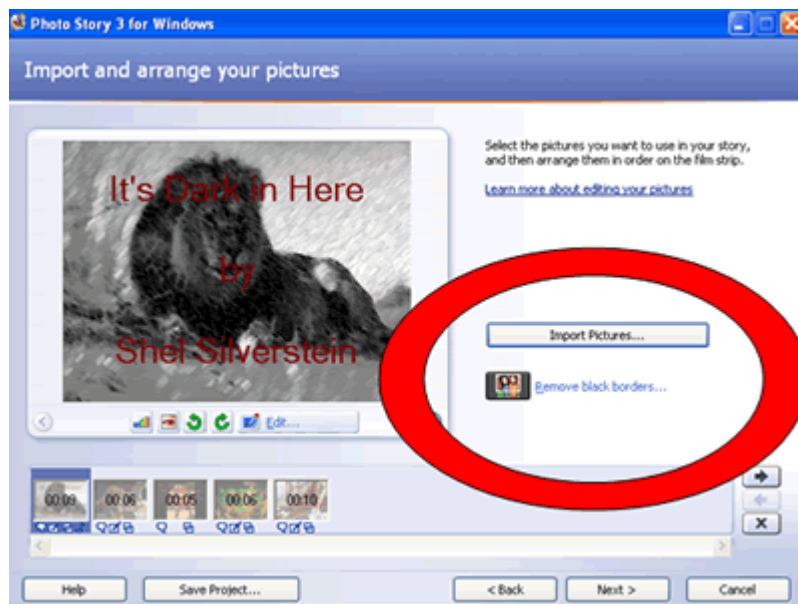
Photo Story 3 for Windows

Import and arrange your pictures

It's Dark in Here

by

Shel Silverstein

Edit...

Select the pictures you want to use in your story, and then arrange them in order on the film strip.

Learn more about editing your pictures

Import Pictures...

Remove black borders...

00:09

00:06

00:05

00:06

00:10

Help

Save Project...

< Back

Next >

Cancel